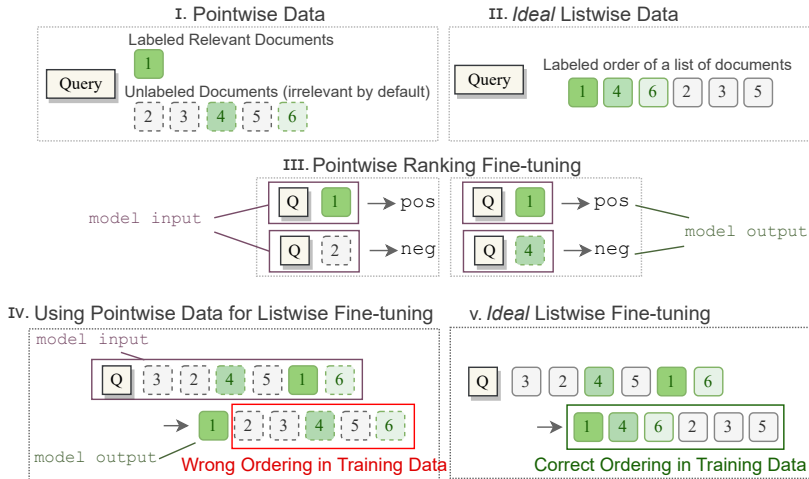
I. Pointwise Data

Labeled Relevant Documents

Query

1

Unlabeled Documents (irrelevant by default)

2 3 4 5 6

II. *Ideal* Listwise Data

Query

Labeled order of a list of documents

1 4 6 2 3 5

III. Pointwise Ranking Fine-tuning

model input

Q 1 → pos

Q 2 → neg

Q 1 → pos

Q 4 → neg

model output

IV. Using Pointwise Data for Listwise Fine-tuning

model input

Q 3 2 4 5 1 6

→ 1 2 3 4 5 6

model output

Wrong Ordering in Training Data

V. *Ideal* Listwise Fine-tuning

Q 3 2 4 5 1 6

→ 1 4 6 2 3 5

Correct Ordering in Training Data